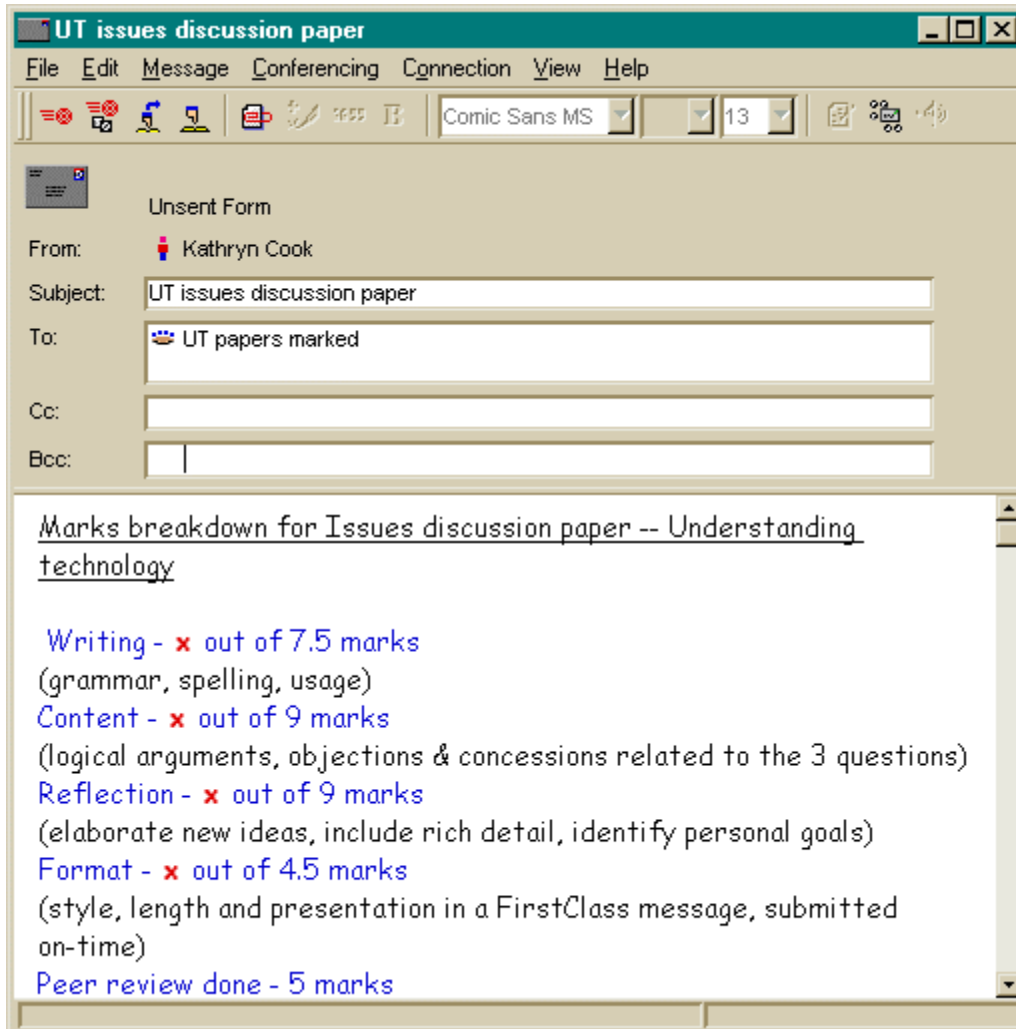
UT issues discussion paper

File Edit Message Conferencing Connection View Help

Comic Sans MS 13

Unsent Form

From: Kathryn Cook

Subject: UT issues discussion paper

To: UT papers marked

Cc:

Bcc:

Marks breakdown for Issues discussion paper -- Understanding technology

Writing - x out of 7.5 marks
(grammar, spelling, usage)
Content - x out of 9 marks
(logical arguments, objections & concessions related to the 3 questions)
Reflection - x out of 9 marks
(elaborate new ideas, include rich detail, identify personal goals)
Format - x out of 4.5 marks
(style, length and presentation in a FirstClass message, submitted on-time)
Peer review done - 5 marks